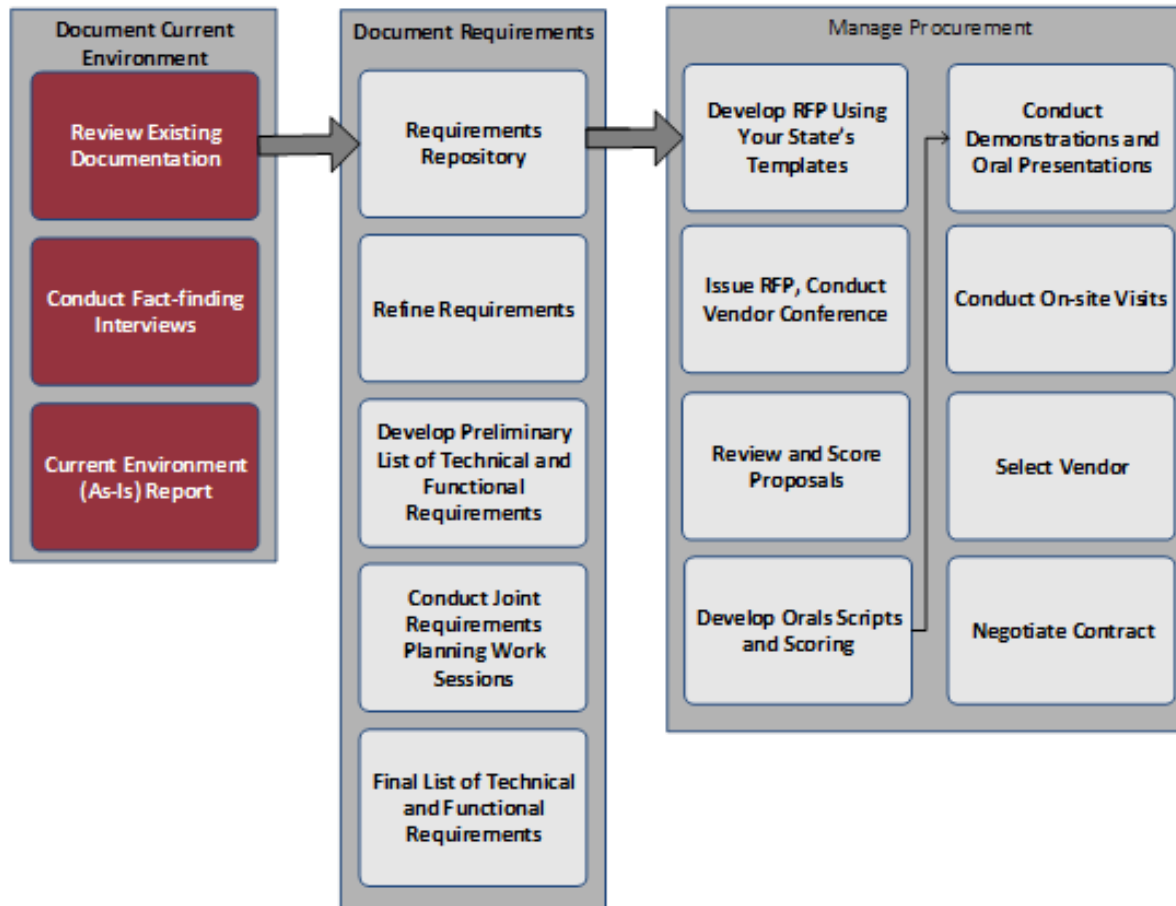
Document Current Environment

Review Existing Documentation

Conduct Fact-finding Interviews

Current Environment (As-Is) Report

Document Requirements

Requirements Repository

Refine Requirements

Develop Preliminary List of Technical and Functional Requirements

Conduct Joint Requirements Planning Work Sessions

Final List of Technical and Functional Requirements

Manage Procurement

Develop RFP Using Your State's Templates

Issue RFP, Conduct Vendor Conference

Review and Score Proposals

Develop Orals Scripts and Scoring

Conduct Demonstrations and Oral Presentations

Conduct On-site Visits

Select Vendor

Negotiate Contract